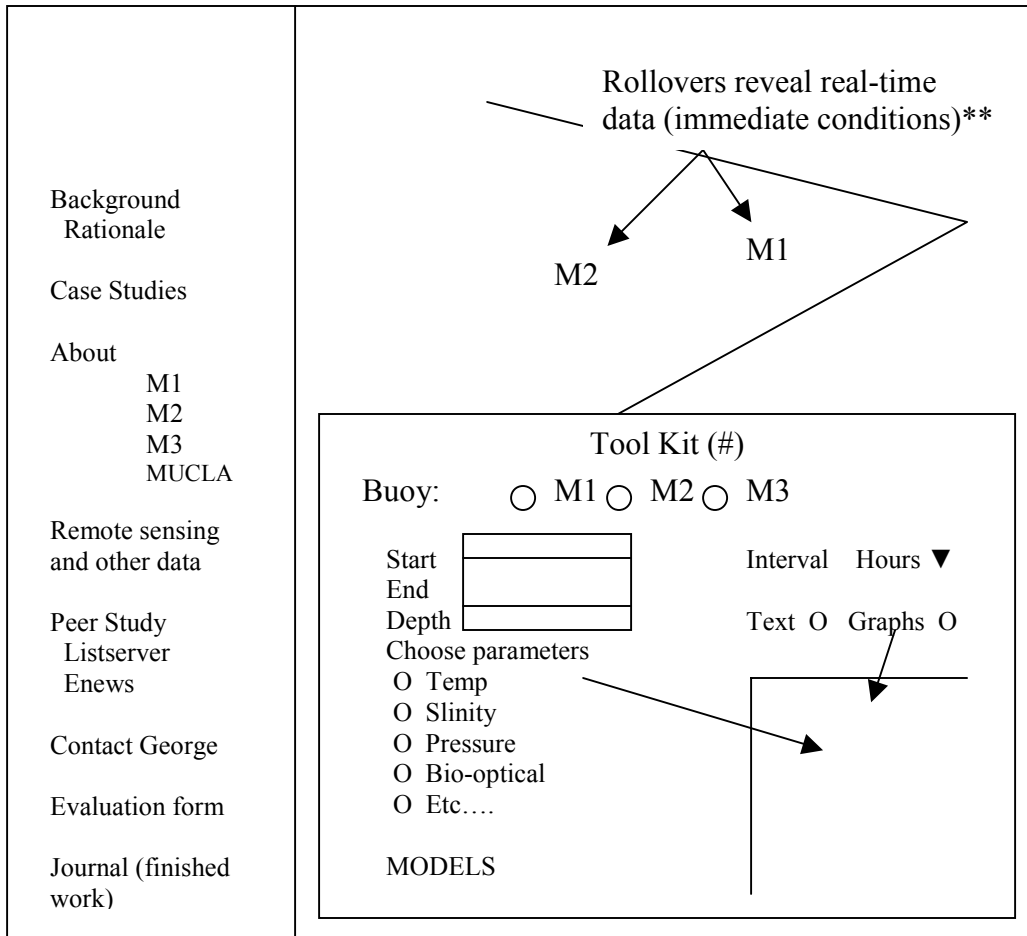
Background
Rationale

Case Studies

About
M1
M2
M3
MUCLA

Remote sensing and other data

Peer Study
Listserver
Enews

Contact George

Evaluation form

Journal (finished work)

Rollovers reveal real-time data (immediate conditions)**

M2

M1

Tool Kit (#)

Buoy: ○ M1 ○ M2 ○ M3

Start
End
Depth

Interval Hours ▼

Text O Graphs O

Choose parameters
O Temp
O Slinity
O Pressure
O Bio-optical
O Etc….

MODELS